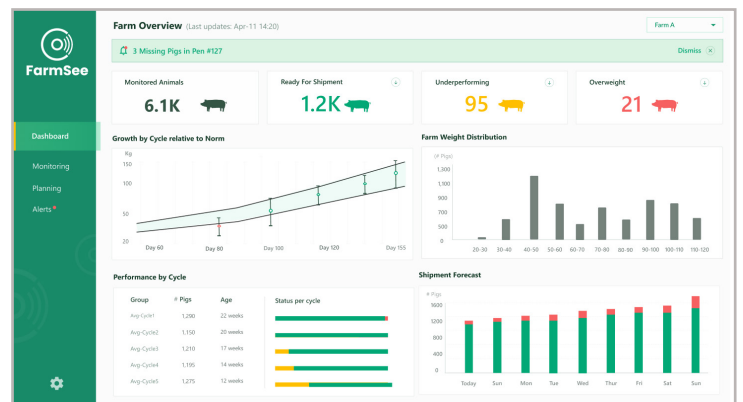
FarmSee

Dashboard

Monitoring

Planning

Alerts

Farm Overview (Last updates: Apr-11 14:20)

Farm A

3 Missing Pigs in Pen #127

Dismiss

Monitored Animals

6.1K

Ready For Shipment

1.2K

Underperforming

95

Overweight

21

Growth by Cycle relative to Norm

Kg

150

100

50

20

Day 60

Day 80

Day 100

Day 120

Day 155

Farm Weight Distribution

(# Pigs)

1,500

1,300

1,100

900

700

500

300

0

20-30

30-40

40-50

50-60

60-70

70-80

80-90

90-100

100-110

110-120

Performance by Cycle

| Group | # Pigs | Age |
|---|---|---|
| Avg-Cycle1 | 1,290 | 22 weeks |
| Avg-Cycle2 | 1,150 | 20 weeks |
| Avg-Cycle3 | 1,210 | 16 weeks |
| Avg-Cycle4 | 1,195 | 14 weeks |
| Avg-Cycle5 | 1,275 | 12 weeks |

Status per cycle

Shipment Forecast

# Pigs

1600

1200

800

400

0

Today

Sun

Mon

Tue

Wed

Thur

Fri

Sat

Sun